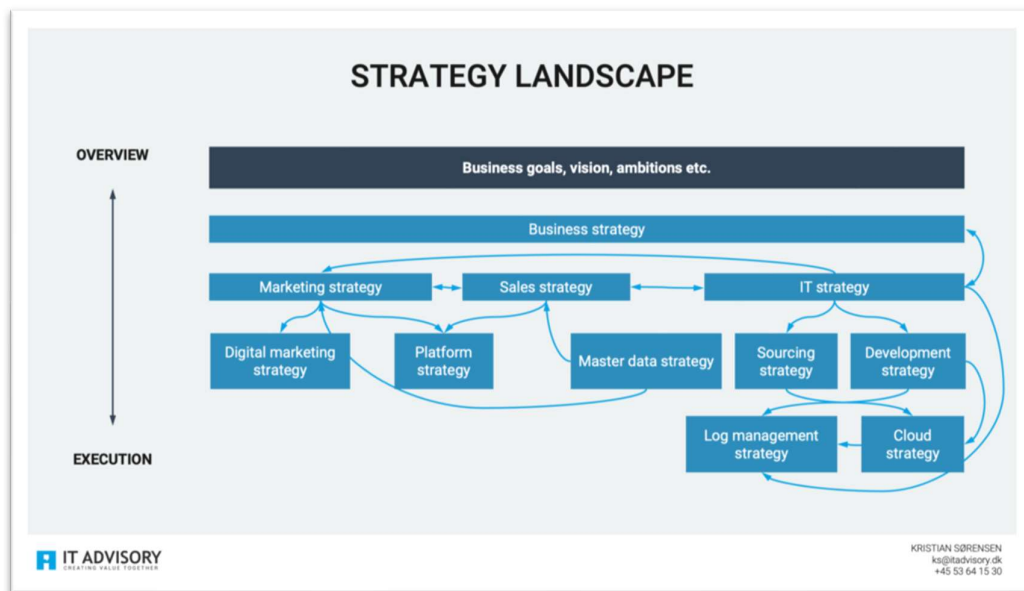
STRATEGY LANDSCAPE

OVERVIEW

Business goals, vision, ambitions etc.

Business strategy

Marketing strategy

Sales strategy

IT strategy

Digital marketing strategy

Platform strategy

Master data strategy

Sourcing strategy

Development strategy

Log management strategy

Cloud strategy

EXECUTION

IT ADVISORY
CREATING VALUE TOGETHER

KRISTIAN SØRENSEN
ks@itadvisory.dk
+45 53 64 15 30